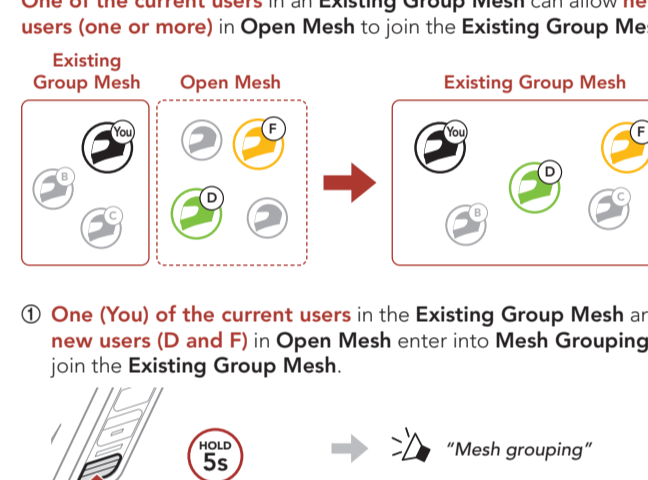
One of the current users in an Existing Group Mesh can allow ne users (one or more) in Open Mesh to join the Existing Group Me

Existing Group Mesh

Open Mesh

You
B
C
F
D

Existing Group Mesh

You
F
D
B
C

① One (You) of the current users in the Existing Group Mesh ar new users (D and F) in Open Mesh enter into Mesh Grouping join the Existing Group Mesh.

HOLD 5s

"Mesh grouping"